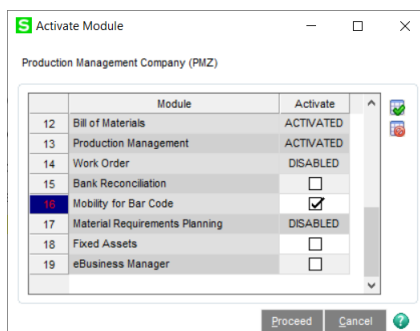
S Activate Module

Production Management Company (PMZ)

| | Module | Activate |
|---|---|---|
| 12 | Bill of Materials | ACTIVATED |
| 13 | Production Management | ACTIVATED |
| 14 | Work Order | DISABLED |
| 15 | Bank Reconciliation | ☐ |
| 16 | Mobility for Bar Code | ☑ |
| 17 | Material Requirements Planning | DISABLED |
| 18 | Fixed Assets | ☐ |
| 19 | eBusiness Manager | ☐ |

Proceed Cancel ?